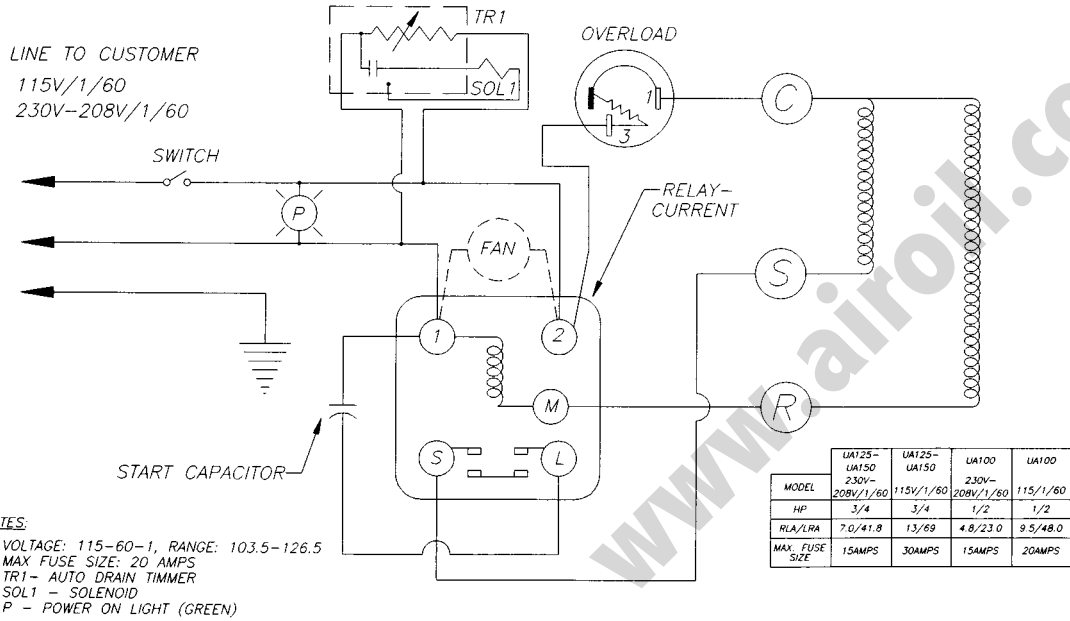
LINE TO CUSTOMER
115V/1/60
230V-208V/1/60

TR1
SOL1

OVERLOAD
1
3

C

SWITCH

P

RELAY-CURRENT

FAN

S

1
2
M
R

S
L

START CAPACITOR

TES:
VOLTAGE: 115-60-1, RANGE: 103.5-126.5
MAX FUSE SIZE: 20 AMPS
TR1- AUTO DRAIN TIMMER
SOL1 - SOLENOID
P - POWER ON LIGHT (GREEN)

| MODEL | UA125-UA150 230V-208V/1/60 | UA125-UA150 115V/1/60 | UA100 230V-208V/1/60 | UA100 115/1/60 |
|---|---|---|---|---|
| HP | 3/4 | 3/4 | 1/2 | 1/2 |
| RLA/LRA | 7.0/41.8 | 13/69 | 4.8/23.0 | 9.5/48.0 |
| MAX. FUSE SIZE | 15AMPS | 30AMPS | 15AMPS | 20AMPS |

www.airoil.co